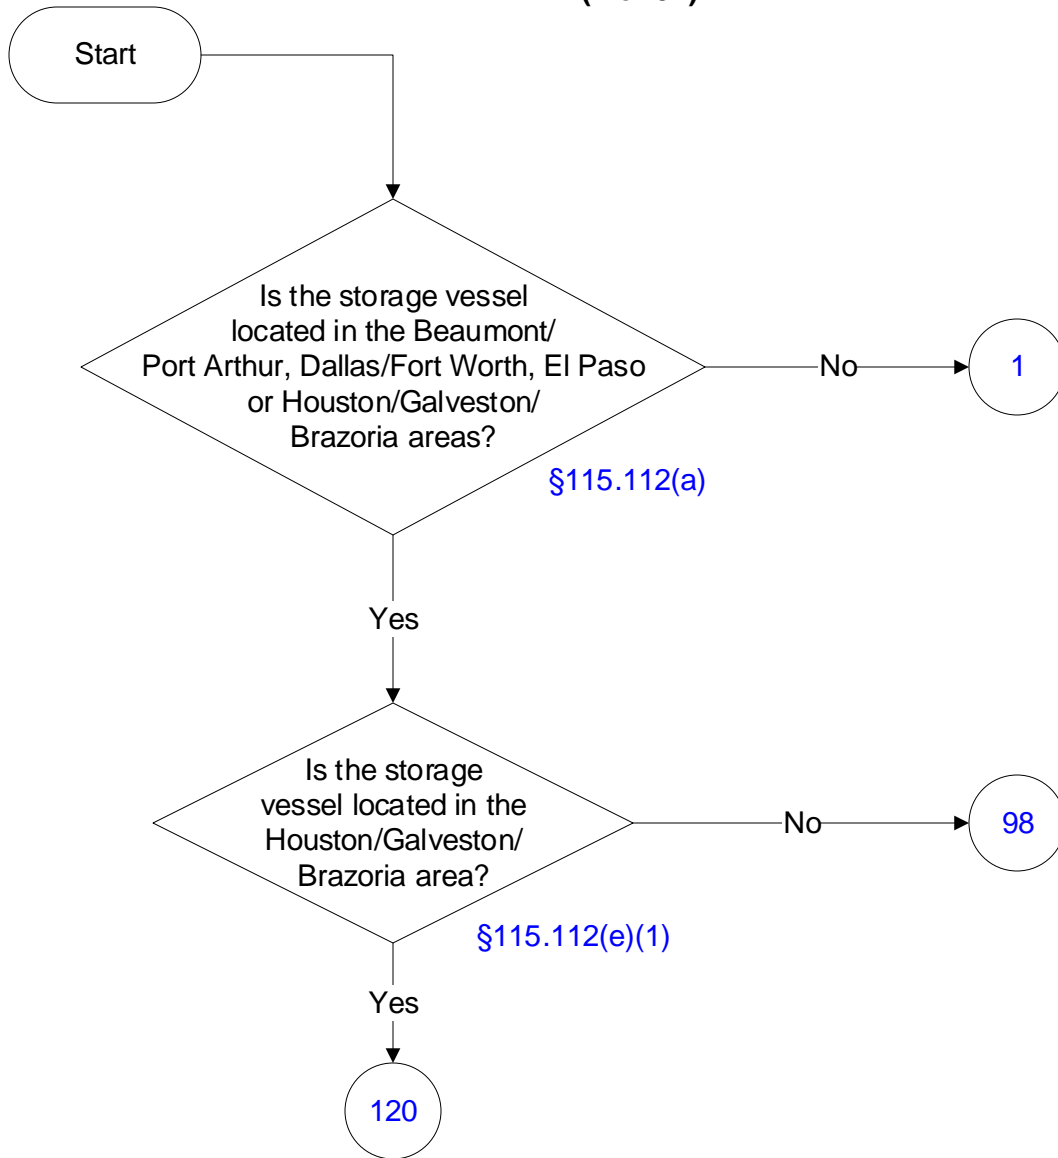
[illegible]

Start

Is the storage vessel located in the Beaumont/ Port Arthur, Dallas/Fort Worth, El Paso or Houston/Galveston/ Brazoria areas?

§115.112(a)

No

1

Yes

Is the storage vessel located in the Houston/Galveston/ Brazoria area?

§115.112(e)(1)

No

98

Yes

120